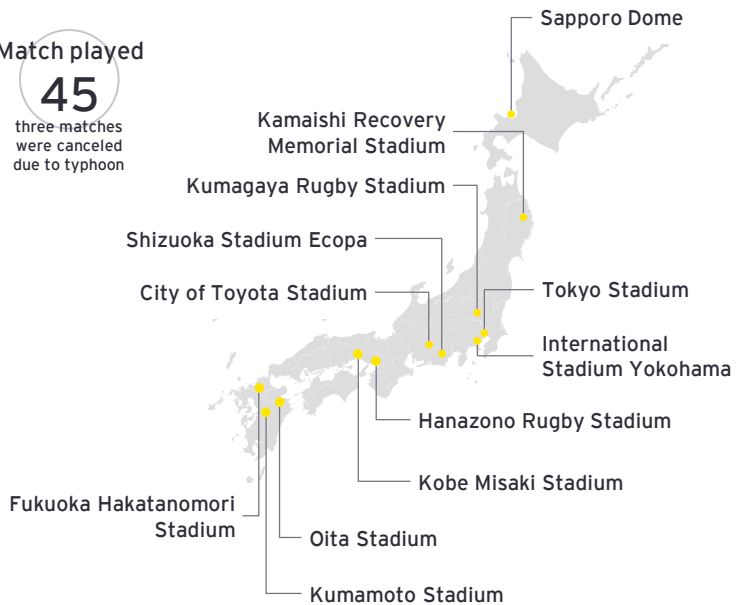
Match played
45
three matches were canceled due to typhoon

Sapporo Dome

Kamaishi Recovery Memorial Stadium

Kumagaya Rugby Stadium

Shizuoka Stadium Ecopa

City of Toyota Stadium

Tokyo Stadium

International Stadium Yokohama

Hanazono Rugby Stadium

Kobe Misaki Stadium

Fukuoka Hakatanomori Stadium

Oita Stadium

Kumamoto Stadium